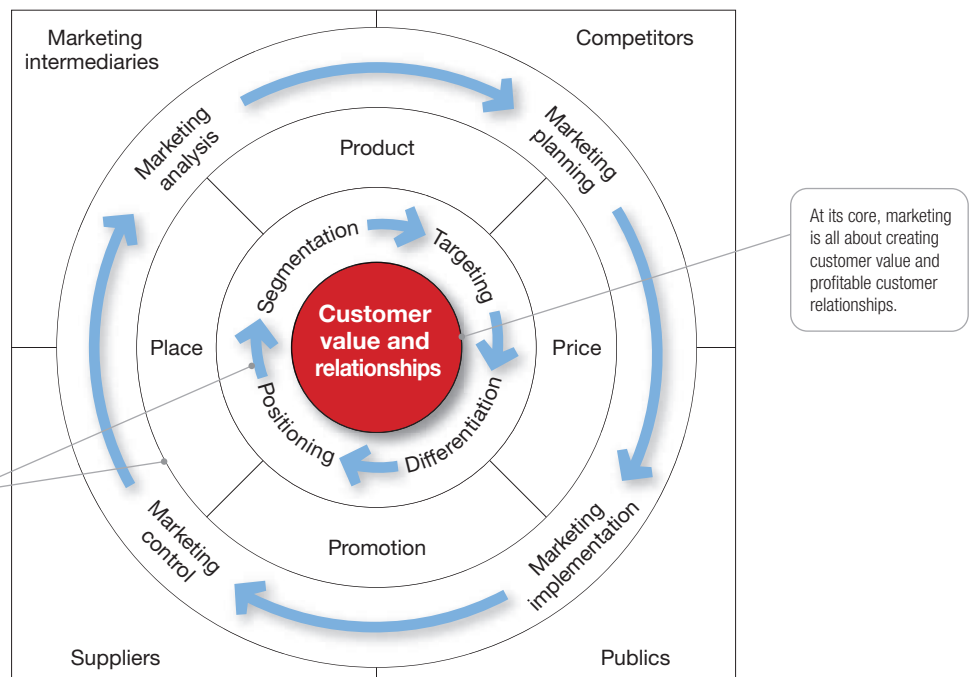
Marketing intermediaries

Competitors

Marketing analysis

Marketing planning

Product

Segmentation

Targeting

Place

Customer value and relationships

Price

Positioning

Differentiation

Promotion

Marketing control

Marketing implementation

Suppliers

Publics

At its core, marketing is all about creating customer value and profitable customer relationships.